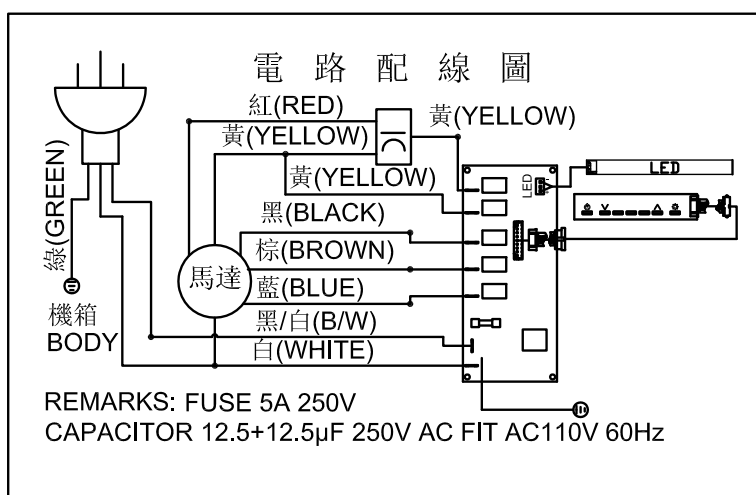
電 路 配 線 圖

紅(RED)
黃(YELLOW)
黃(YELLOW)
黃(YELLOW)
黑(BLACK)
棕(BROWN)
馬達
藍(BLUE)
黑/白(B/W)
白(WHITE)
綠(GREEN)
機箱
BODY
LED
LED

REMARKS: FUSE 5A 250V
CAPACITOR 12.5+12.5μF 250V AC FIT AC110V 60Hz